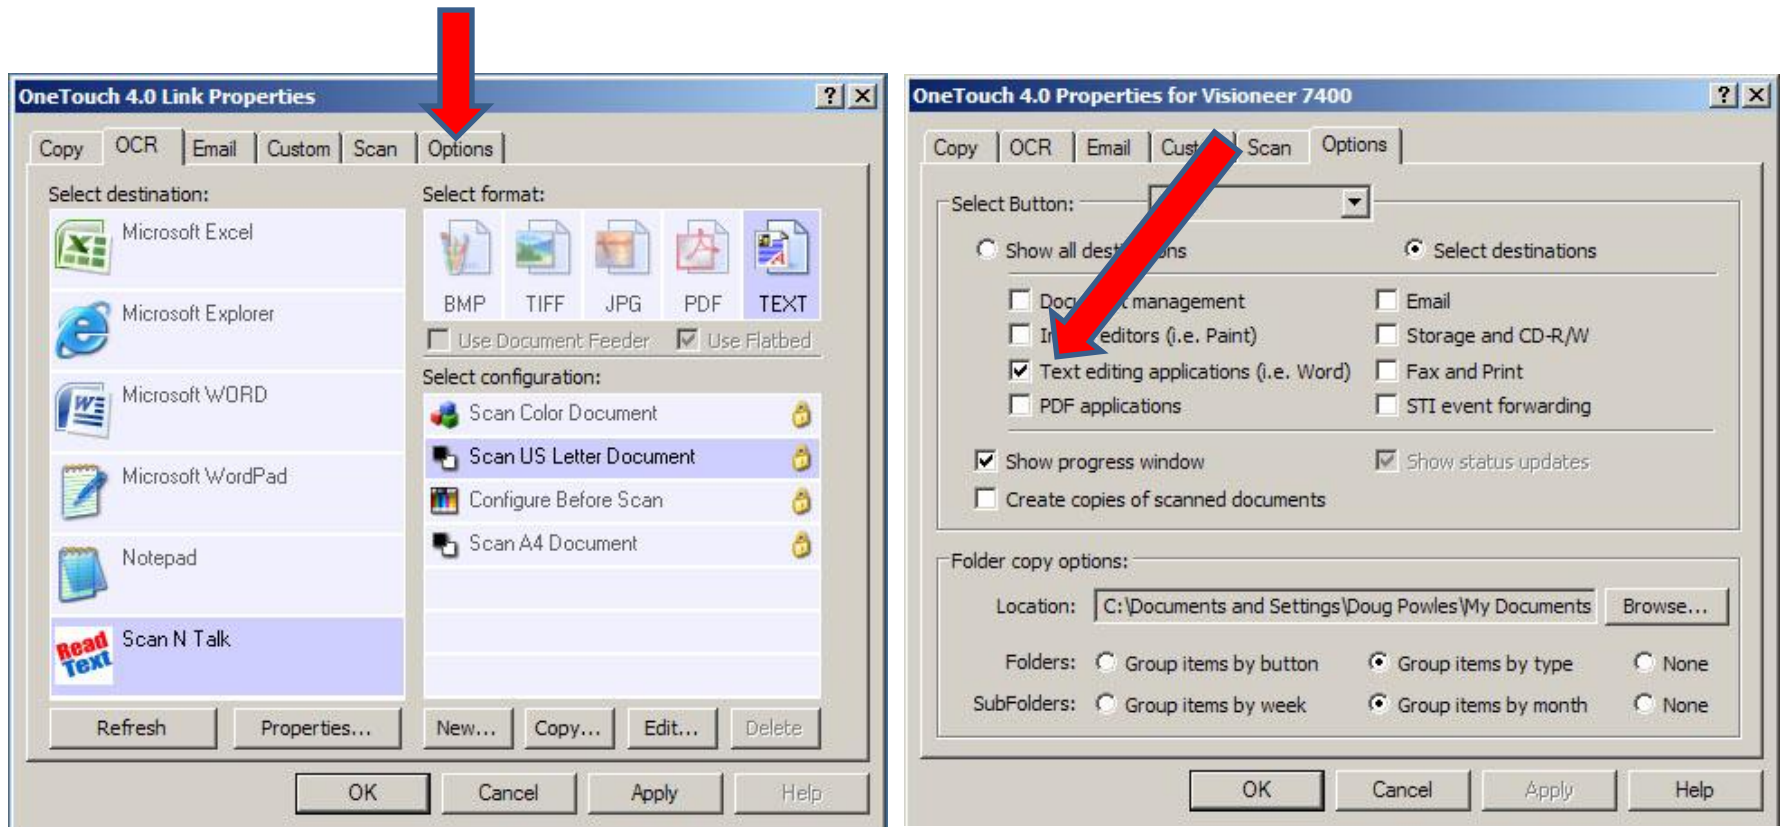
OneTouch 4.0 Link Properties
? X
Copy | OCR | Email | Custom | Scan | Options

Select destination:
Microsoft Excel
Microsoft Explorer
Microsoft WORD
Microsoft WordPad
Notepad
Scan N Talk

Select format:
BMP TIFF JPG PDF TEXT
Use Document Feeder
Use Flatbed

Select configuration:
Scan Color Document
Scan US Letter Document
Configure Before Scan
Scan A4 Document

Refresh
Properties...
New...
Copy...
Edit...
Delete

OK Cancel Apply Help

OneTouch 4.0 Properties for Visioneer 7400
? X
Copy | OCR | Email | Cust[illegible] | Scan | Options

Select Button:
Show all des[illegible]ns
Select destinations
Doc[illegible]t management
Email
I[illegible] editors (i.e. Paint)
Storage and CD-R/W
Text editing applications (i.e. Word)
Fax and Print
PDF applications
STI event forwarding
Show progress window
Show status updates
Create copies of scanned documents

Folder copy options:
Location: C:\Documents and Settings\Doug Powles\My Documents
Browse...
Folders: Group items by button Group items by type None
SubFolders: Group items by week Group items by month None

OK Cancel Apply Help